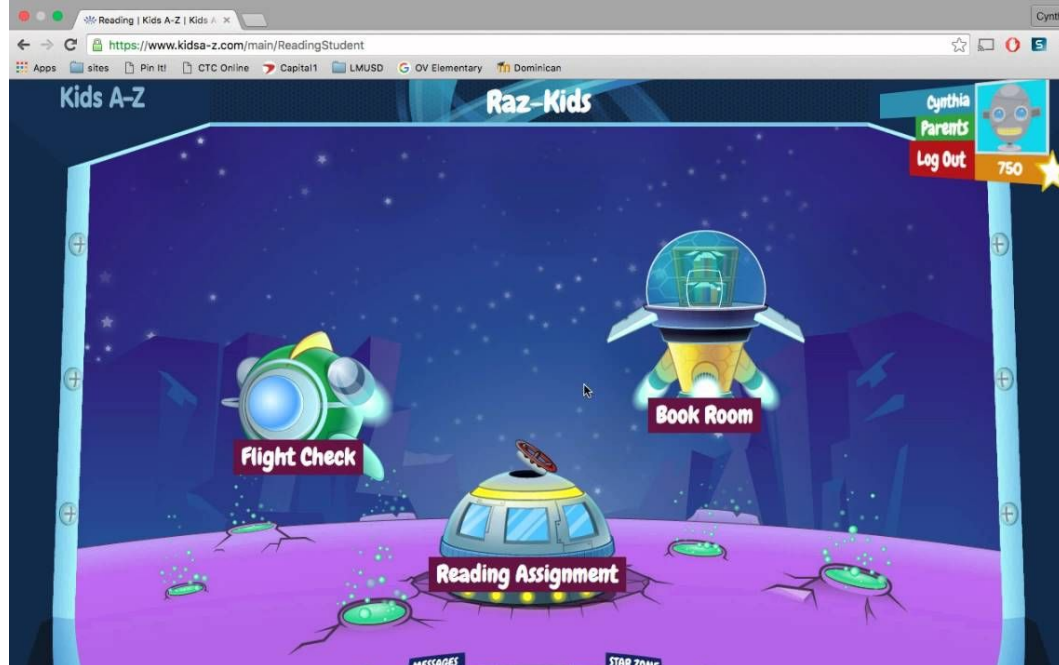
Reading | Kids A-Z | Kids A

Cynth

https://www.kidsa-z.com/main/ReadingStudent

Apps sites Pin It! CTC Online Capital1 LMUSD OV Elementary Dominican

Kids A-Z

Raz-Kids

Cynthia

Parents

Log Out

750

Flight Check

Book Room

Reading Assignment

MESSAGES

STAR ZONE